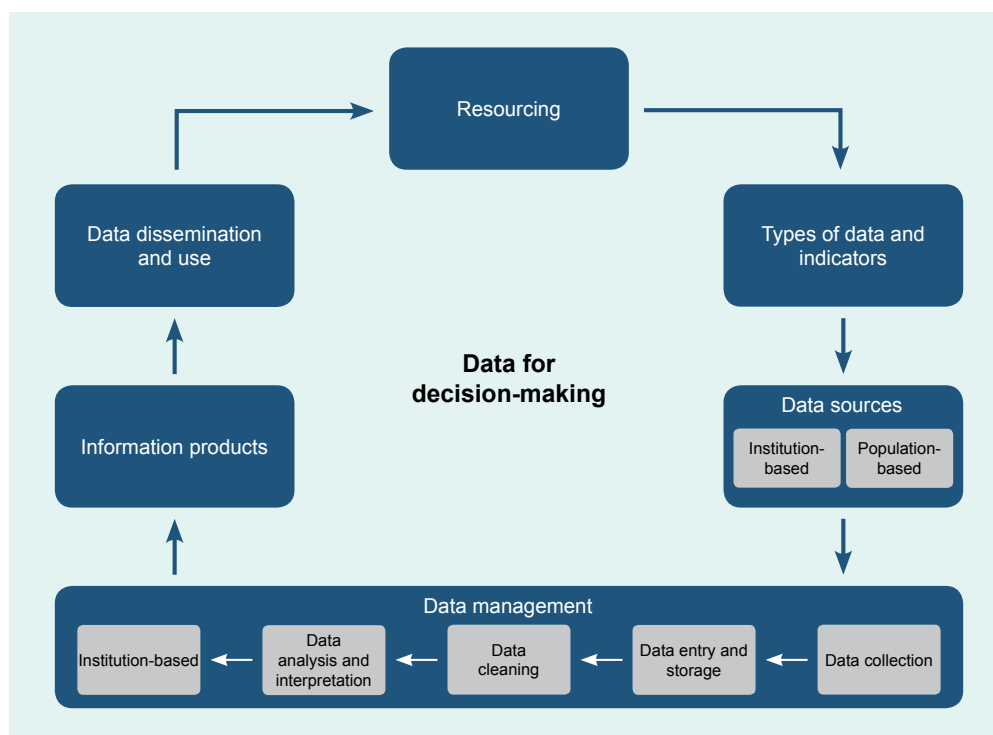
Resourcing

Data dissemination and use

Types of data and indicators

Data for decision-making

Data sources

Institution-based

Population-based

Information products

Data management

Data collection

Data entry and storage

Data cleaning

Data analysis and interpretation

Institution-based